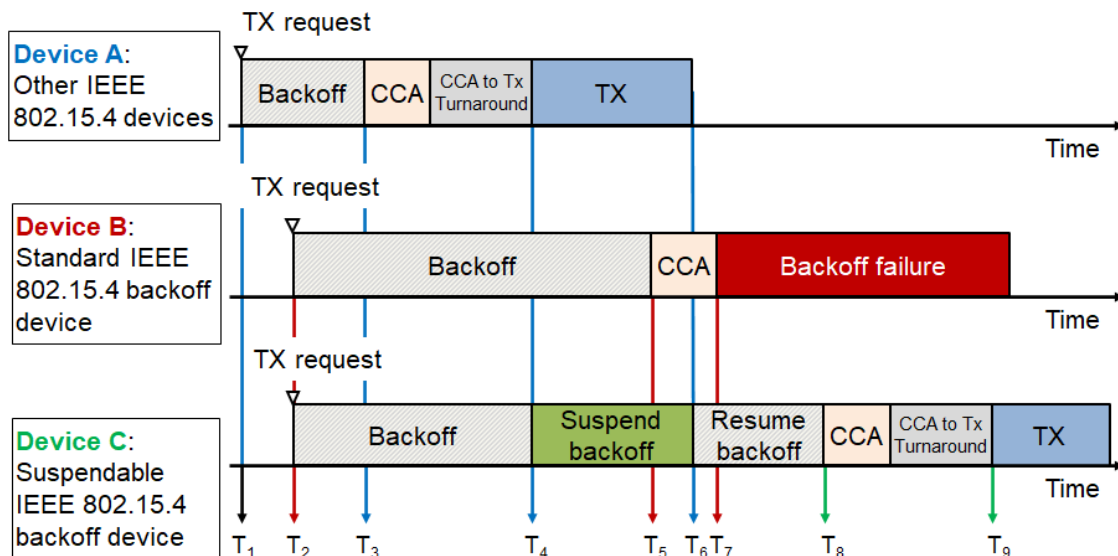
TX request

Device A: Other IEEE 802.15.4 devices

Backoff | CCA | CCA to Tx Turnaround | TX

Time

TX request

Device B: Standard IEEE 802.15.4 backoff device

Backoff | CCA | Backoff failure

Time

TX request

Device C: Suspendable IEEE 802.15.4 backoff device

Backoff | Suspend backoff | Resume backoff | CCA | CCA to Tx Turnaround | TX

Time

$T_1$ $T_2$ $T_3$ $T_4$ $T_5$ $T_6$ $T_7$ $T_8$ $T_9$